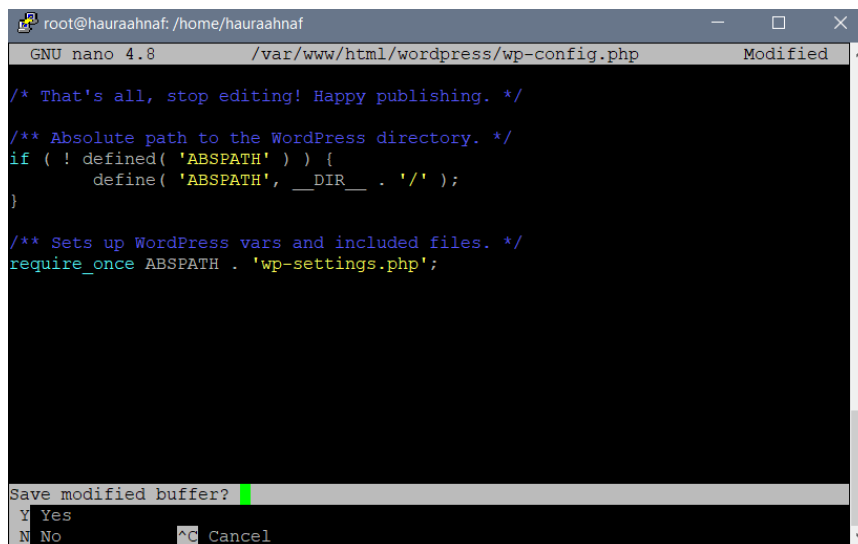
root@hauraahnaf: /home/hauraahnaf

GNU nano 4.8 /var/www/html/wordpress/wp-config.php Modified

/* That's all, stop editing! Happy publishing. */

/** Absolute path to the WordPress directory. */
if ( ! defined( 'ABSPATH' ) ) {
define( 'ABSPATH', __DIR__ . '/' );
}

/** Sets up WordPress vars and included files. */
require_once ABSPATH . 'wp-settings.php';

Save modified buffer?
Y Yes
N No ^C Cancel